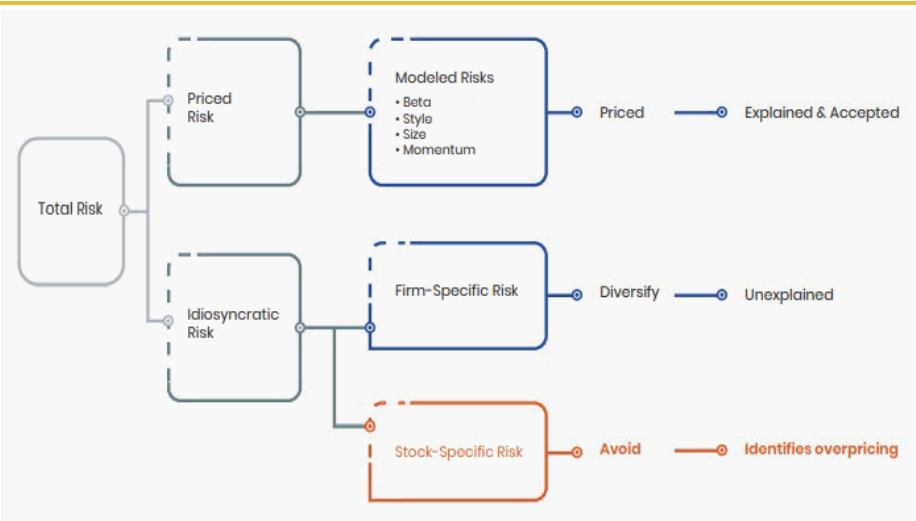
Total Risk

Priced Risk

Modeled Risks
• Beta
• Style
• Size
• Momentum

Priced

Explained & Accepted

Idiosyncratic Risk

Firm-Specific Risk

Diversify

Unexplained

Stock-Specific Risk

Avoid

Identifies overpricing